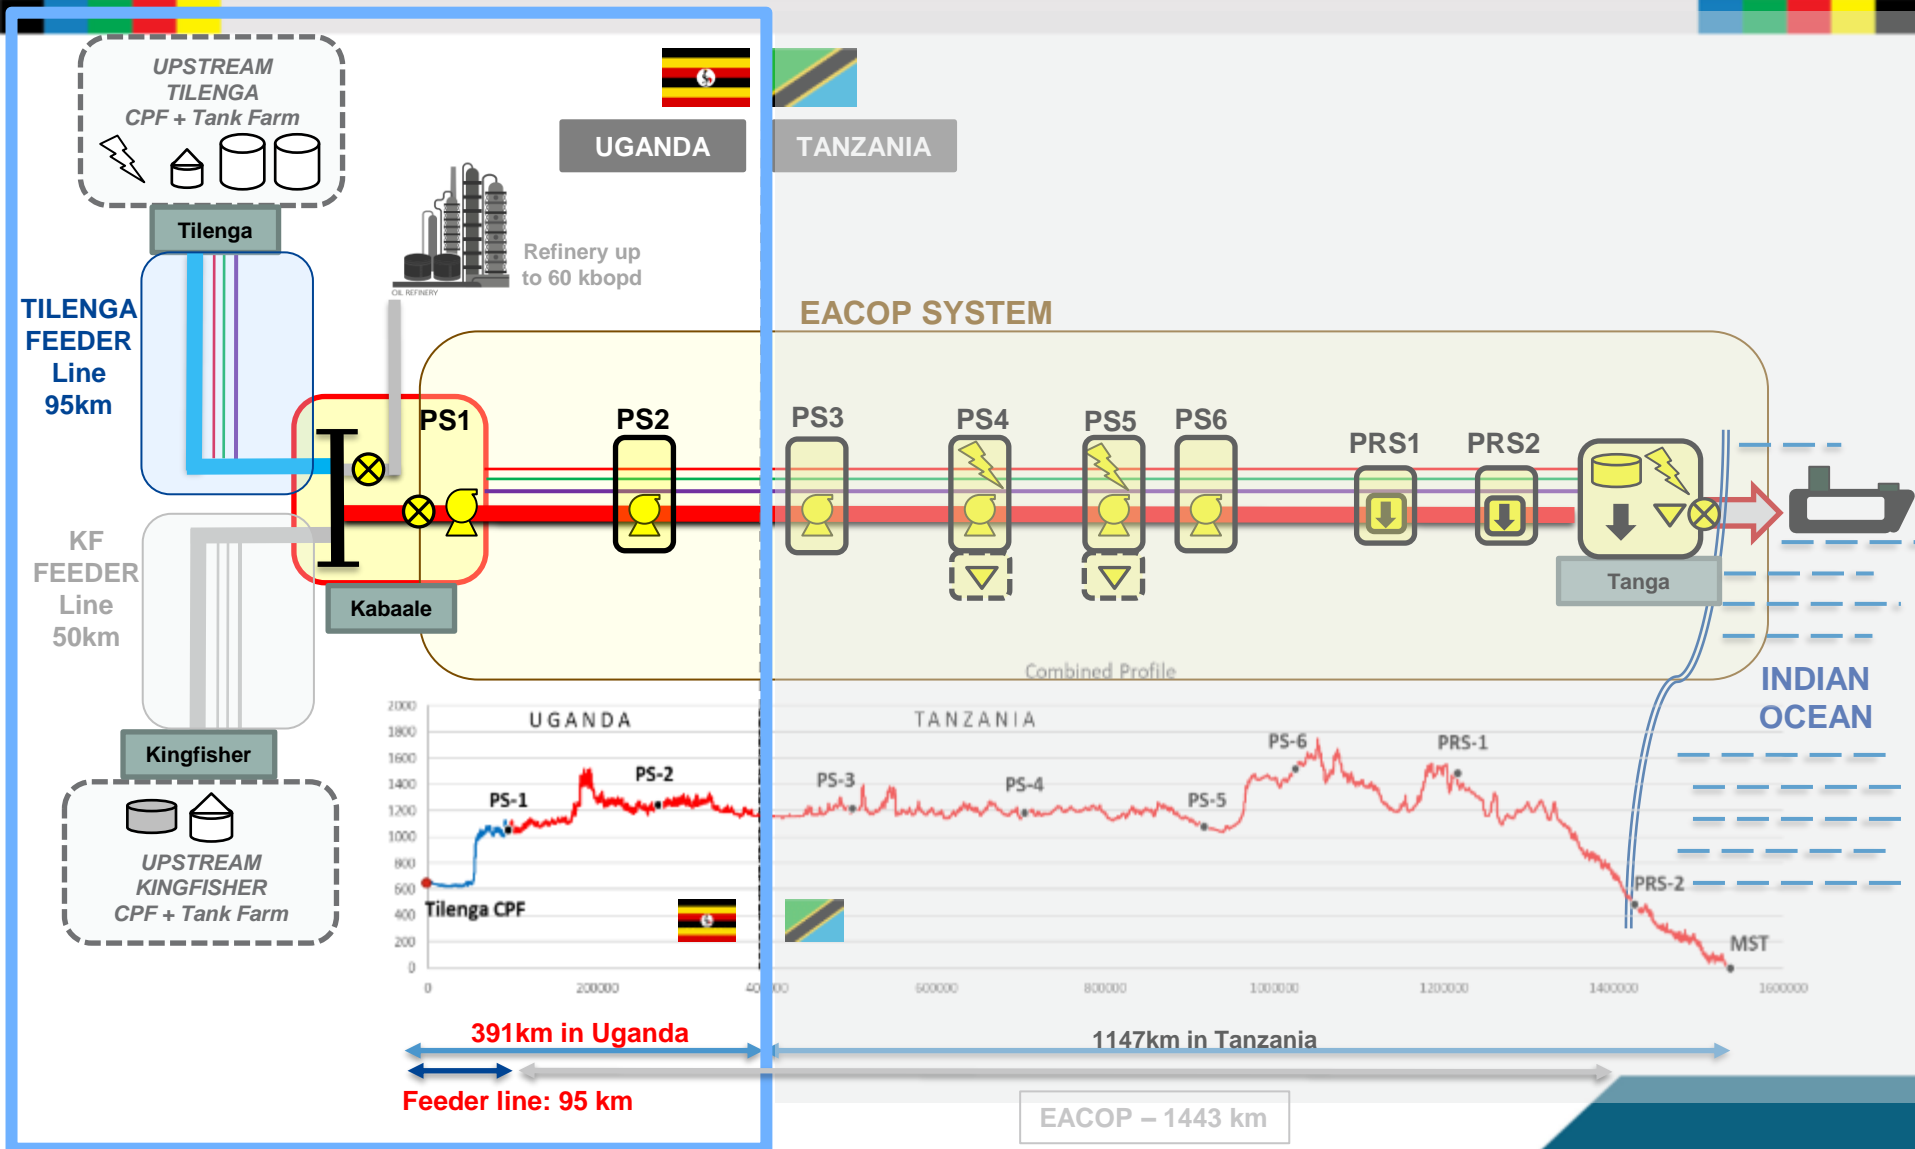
UPSTREAM TILENGA CPF + Tank Farm

Tilenga

TILENGA FEEDER Line 95km

KF FEEDER Line 50km

Kingfisher

UPSTREAM KINGFISHER CPF + Tank Farm

OIL REFINERY

Refinery up to 60 kbopd

UGANDA

TANZANIA

EACOP SYSTEM

PS1

Kabaale

PS2

PS3

PS4

PS5

PS6

PRS1

PRS2

Tanga

INDIAN OCEAN

Combined Profile

UGANDA

TANZANIA

2000
1800
1600
1400
1200
1000
800
600
400
200
0

PS-1

PS-2

PS-3

PS-4

PS-5

PS-6

PRS-1

PRS-2

MST

Tilenga CPF

0
200000
400000
600000
800000
1000000
1200000
1400000
1600000

391km in Uganda

1147km in Tanzania

Feeder line: 95 km

EACOP – 1443 km